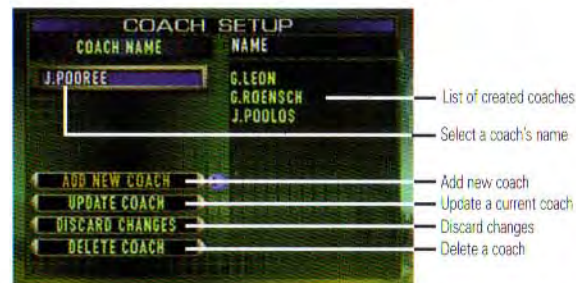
COACH SETUP
COACH NAME
NAME
J.POOREE
G.LEON
G.ROENSCH
J.POOLOS
ADD NEW COACH
UPDATE COACH
DISCARD CHANGES
DELETE COACH

List of created coaches
Select a coach's name
Add new coach
Update a current coach
Discard changes
Delete a coach